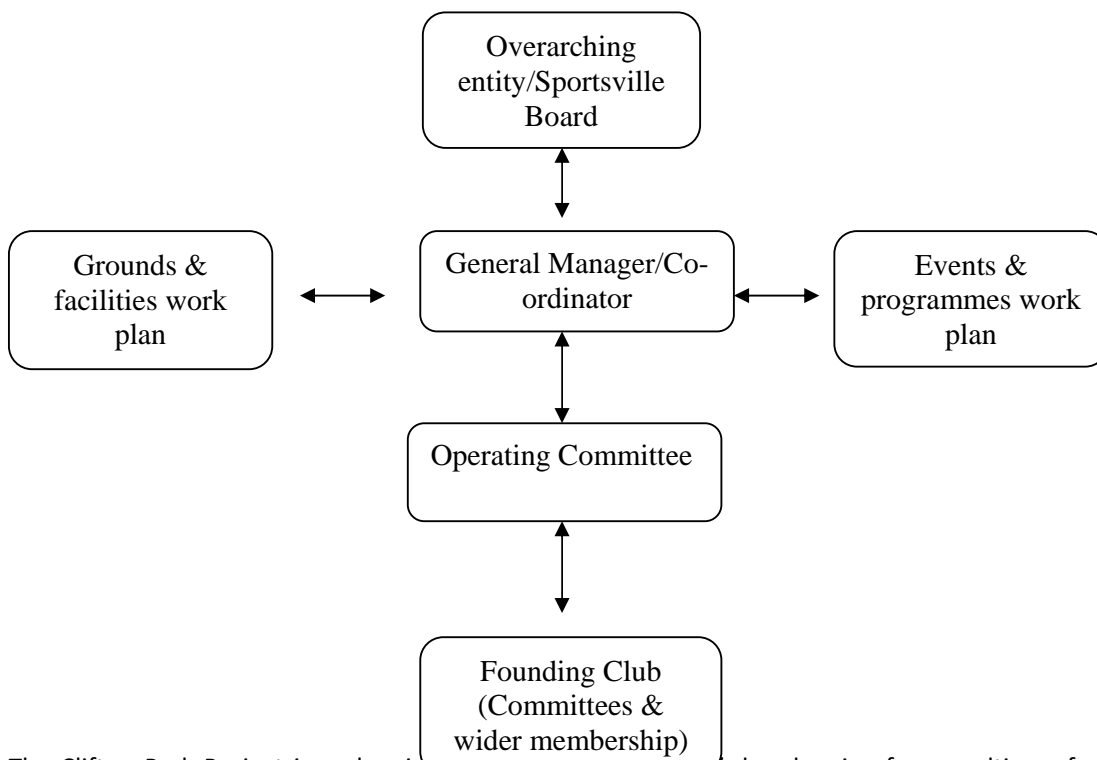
Overarching entity/Sportsville Board

Grounds & facilities work plan

General Manager/Co-ordinator

Events & programmes work plan

Operating Committee

Founding Club (Committees & wider membership)

The Clifton Park Project is each ir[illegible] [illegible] the planning for a coalition of